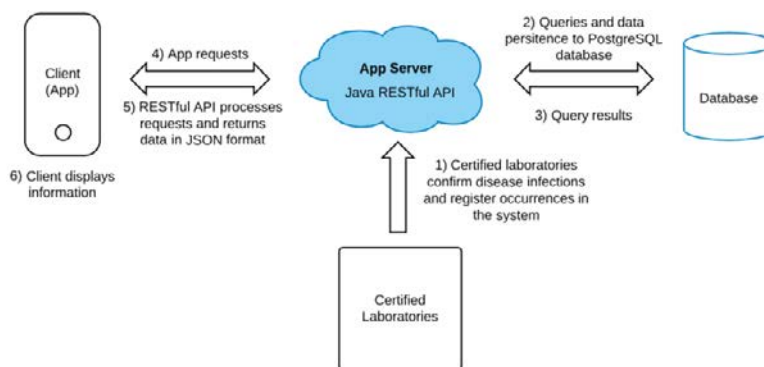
Client (App)

6) Client displays information

4) App requests

5) RESTful API processes requests and returns data in JSON format

App Server
Java RESTful API

2) Queries and data persitence to PostgreSQL database

3) Query results

Database

1) Certified laboratories confirm disease infections and register occurrences in the system

Certified Laboratories